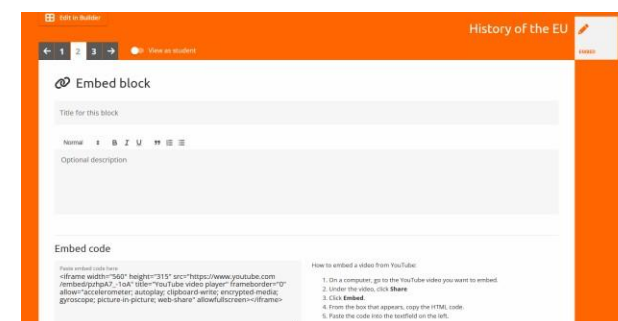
Edit in Builder

History of the EU

EMBED

← 1 2 3 →

View as student

Embed block

Title for this block

Normal B I U

Optional description

Embed code

Paste embed code here

<iframe width="560" height="315" src="https://www.youtube.com/embed/pzhpA7_-1oA" title="YouTube video player" frameborder="0" allow="accelerometer; autoplay; clipboard-write; encrypted-media; gyroscope; picture-in-picture; web-share" allowfullscreen></iframe>

How to embed a video from YouTube:

1. On a computer, go to the YouTube video you want to embed.
2. Under the video, click **Share**
3. Click **Embed**.
4. From the box that appears, copy the HTML code.
5. Paste the code into the textfield on the left.